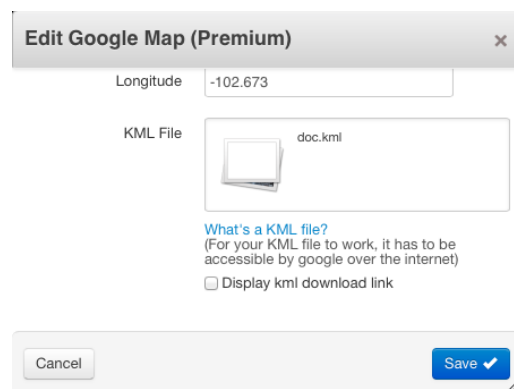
Edit Google Map (Premium)

×

Longitude
-102.673

KML File
doc.kml

What's a KML file?
(For your KML file to work, it has to be accessible by google over the internet)

Display kml download link

Cancel

Save ✔